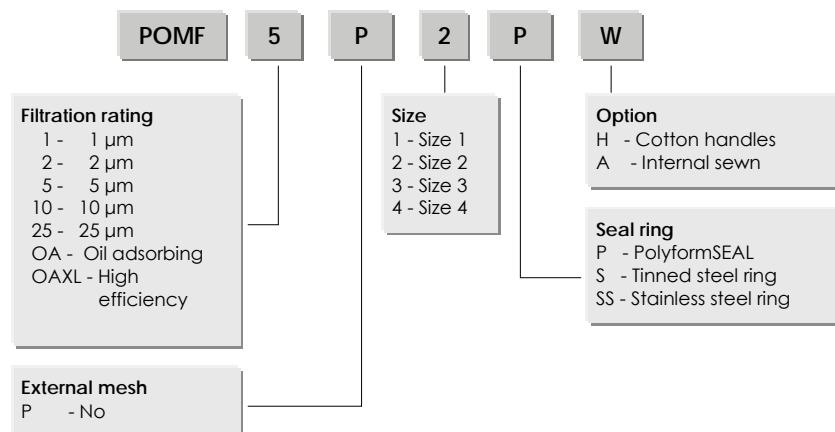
POMF 5 P 2 P W

Filtration rating
1 - 1 µm
2 - 2 µm
5 - 5 µm
10 - 10 µm
25 - 25 µm
OA - Oil adsorbing
OAXL - High efficiency

External mesh
P - No

Size
1 - Size 1
2 - Size 2
3 - Size 3
4 - Size 4

Option
H - Cotton handles
A - Internal sewn

Seal ring
P - PolyformSEAL
S - Tinned steel ring
SS - Stainless steel ring